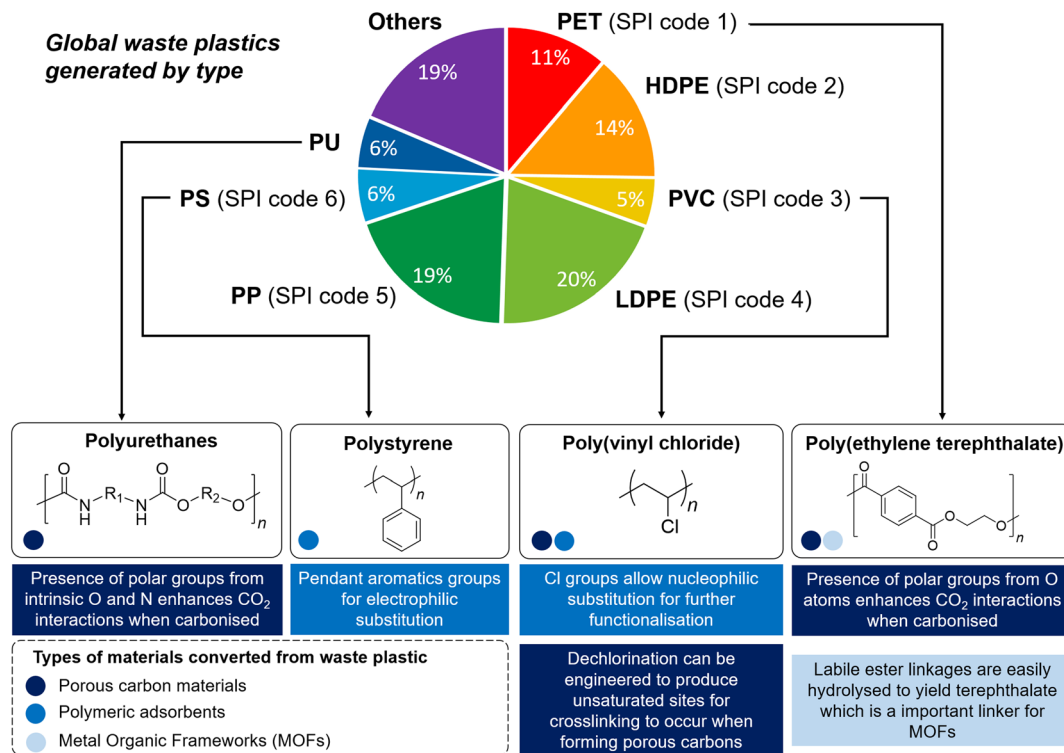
Global waste plastics generated by type

Others
19%
PET (SPI code 1)
11%
HDPE (SPI code 2)
14%
PVC (SPI code 3)
5%
LDPE (SPI code 4)
20%
PP (SPI code 5)
19%
PS (SPI code 6)
6%
PU
6%

Polyurethanes

O
N
H
R$_1$
N
H
O
O
R$_2$
O
$n$

Presence of polar groups from intrinsic O and N enhances CO$_2$ interactions when carbonised

Polystyrene

$n$

Pendant aromatics groups for electrophilic substitution

Poly(vinyl chloride)

$n$
Cl

Cl groups allow nucleophilic substitution for further functionalisation

Dechlorination can be engineered to produce unsaturated sites for crosslinking to occur when forming porous carbons

Poly(ethylene terephthalate)

O
O
O
O
$n$

Presence of polar groups from O atoms enhances CO$_2$ interactions when carbonised

Labile ester linkages are easily hydrolysed to yield terephthalate which is a important linker for MOFs

Types of materials converted from waste plastic
Porous carbon materials
Polymeric adsorbents
Metal Organic Frameworks (MOFs)